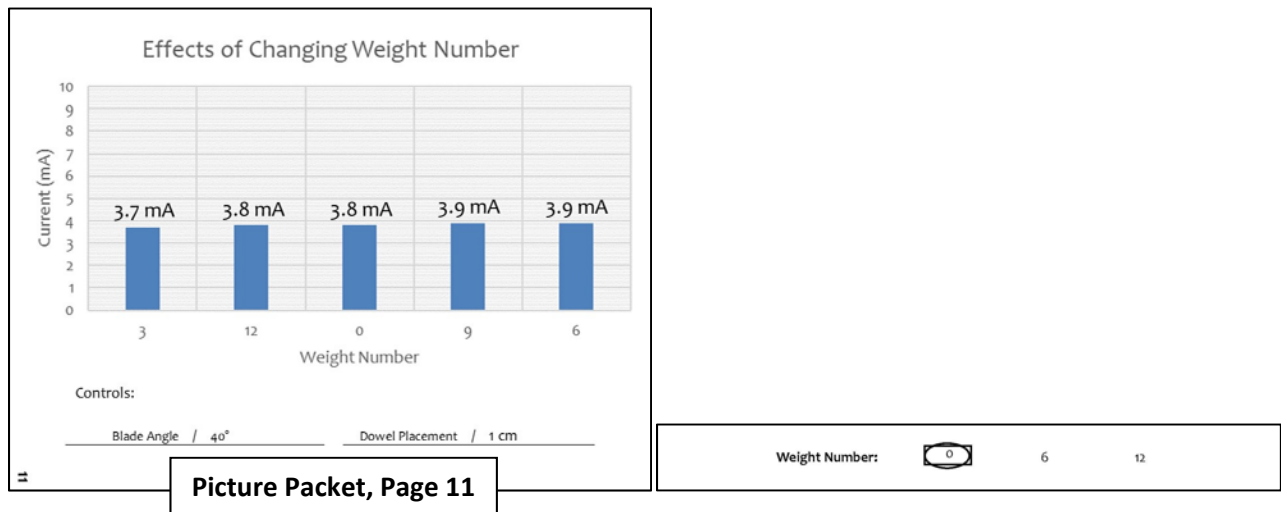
Effects of Changing Weight Number

Current (mA)

10
9
8
7
6
5
4
3
2
1
0

3.7 mA 3.8 mA 3.8 mA 3.9 mA 3.9 mA

3 12 0 9 6

Weight Number

Controls:

Blade Angle / 40°

Dowel Placement / 1 cm

11

Picture Packet, Page 11

Weight Number: 0 6 12